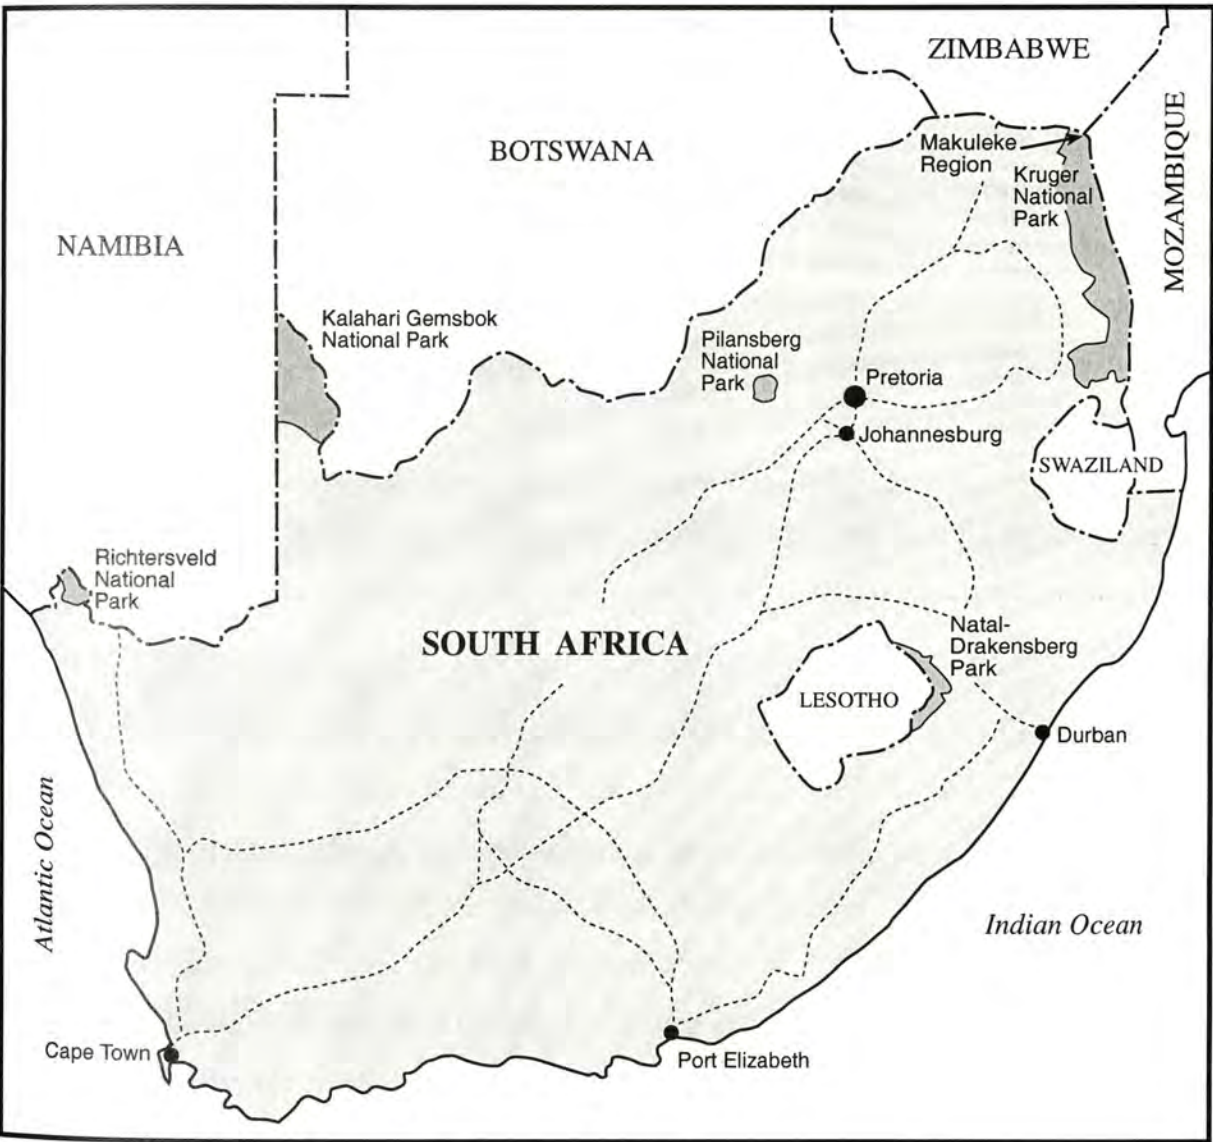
ZIMBABWE

BOTSWANA

Makuleke Region

Kruger National Park

MOZAMBIQUE

NAMIBIA

Kalahari Gemsbok National Park

Pilansberg National Park

Pretoria

Johannesburg

SWAZILAND

Richtersveld National Park

SOUTH AFRICA

Natal-Drakensberg Park

LESOTHO

Durban

Atlantic Ocean

Indian Ocean

Cape Town

Port Elizabeth